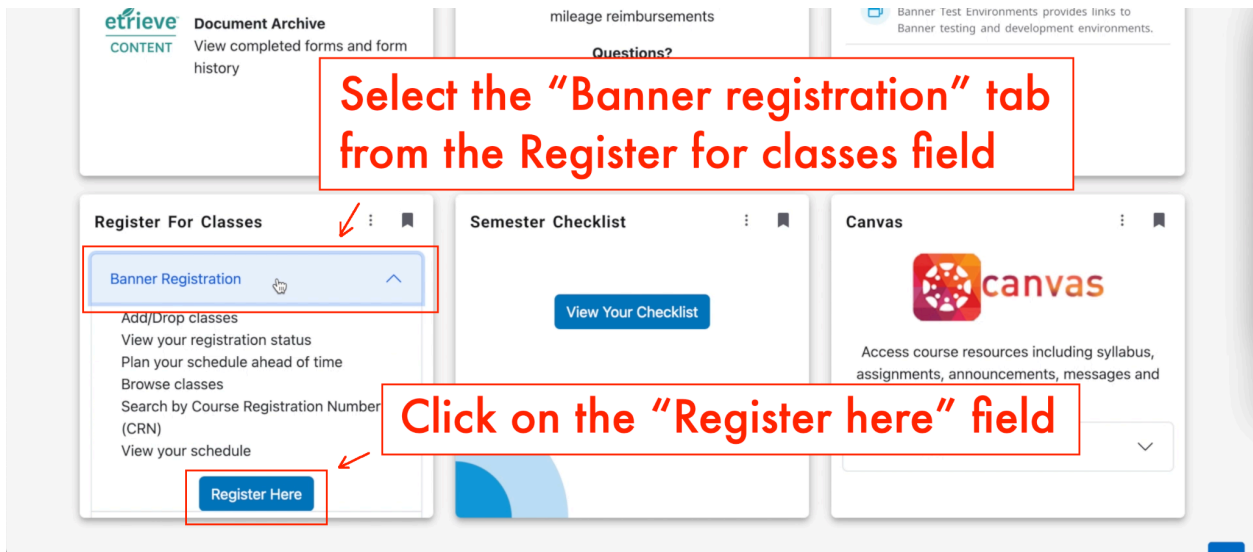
etrieve CONTENT

Document Archive
View completed forms and form history

mileage reimbursements

Questions?

Banner Test Environments provides links to Banner testing and development environments.

Select the “Banner registration” tab from the Register for classes field

Register For Classes

Banner Registration

Add/Drop classes
View your registration status
Plan your schedule ahead of time
Browse classes
Search by Course Registration Number (CRN)
View your schedule

Register Here

Semester Checklist

View Your Checklist

Canvas

canvas

Access course resources including syllabus, assignments, announcements, messages and

Click on the “Register here” field